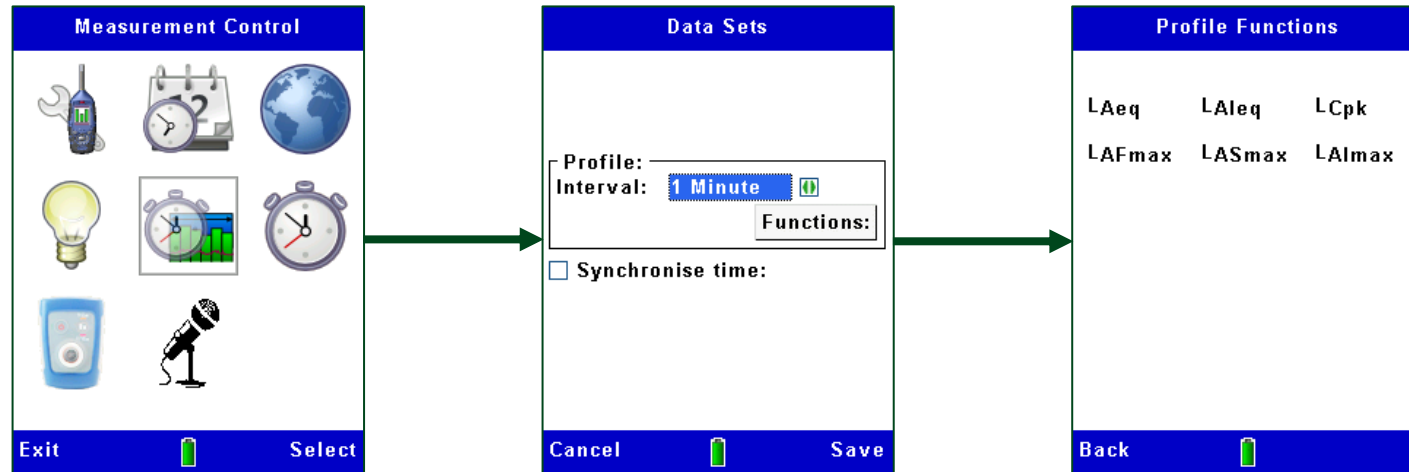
Measurement Control

Exit Select

Data Sets

Profile:
Interval: 1 Minute
Functions:

Synchronise time:

Cancel Save

Profile Functions

$L_{Aeq}$ $L_{AIeq}$ $L_{Cpk}$
$L_{AFmax}$ $L_{ASmax}$ $L_{AImax}$

Back